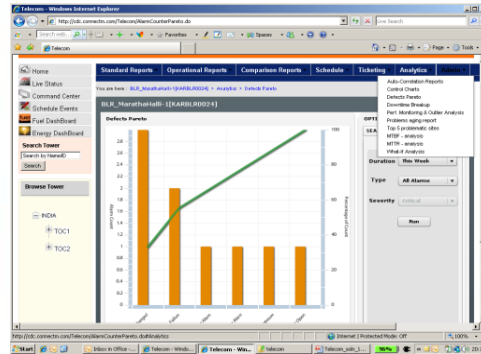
Telecom - Windows Internet Explorer

http://cdc.connectm.com/Telecom/AlarmCounterPareto.do

Live Search

Search web

Favorites

Spaces

Telecom

Page

Tools

Home

Live Status

Command Center

Schedule Events

Fuel DashBoard

Energy DashBoard

Search Tower

Search by NameID

Search

Browse Tower

INDIA

TOC1

TOC2

Standard Reports | Operational Reports | Comparison Reports | Schedule | Ticketing | Analytics

You are here : BLR_MarathaHalli-1(KARBLR0024) > Analytics > Defects Pareto

BLR_MarathaHalli-1(KARBLR0024)

Defects Pareto

Auto-Correlation Reports
Control Charts
Defects Pareto
Downtime Breakup
Perf. Monitoring & Outlier Analysis
Problems aging report
Top 5 problematic sites
MTBF - analysis
MTTR - analysis
What-if Analysis

OPT

SEA

Duration This Week

Type All Alarms

Severity Critical

Run

2.8
2.6
2.4
2.2
2
1.8
1.6
1.4
1.2
1
0.8
0.6
0.4
0.2
0

100
80
60
40
20
0

Alarm Count

Percentage of Count

http://cdc.connectm.com/Telecom/AlarmCounterPareto.do#detailsDiv

Internet | Protected Mode: Off

100%

Start

Inbox in Office ...

Telecom - Windo...

Telecom - Win...

telecom

Telecom_with_l...

96%

EN

10:35 PM